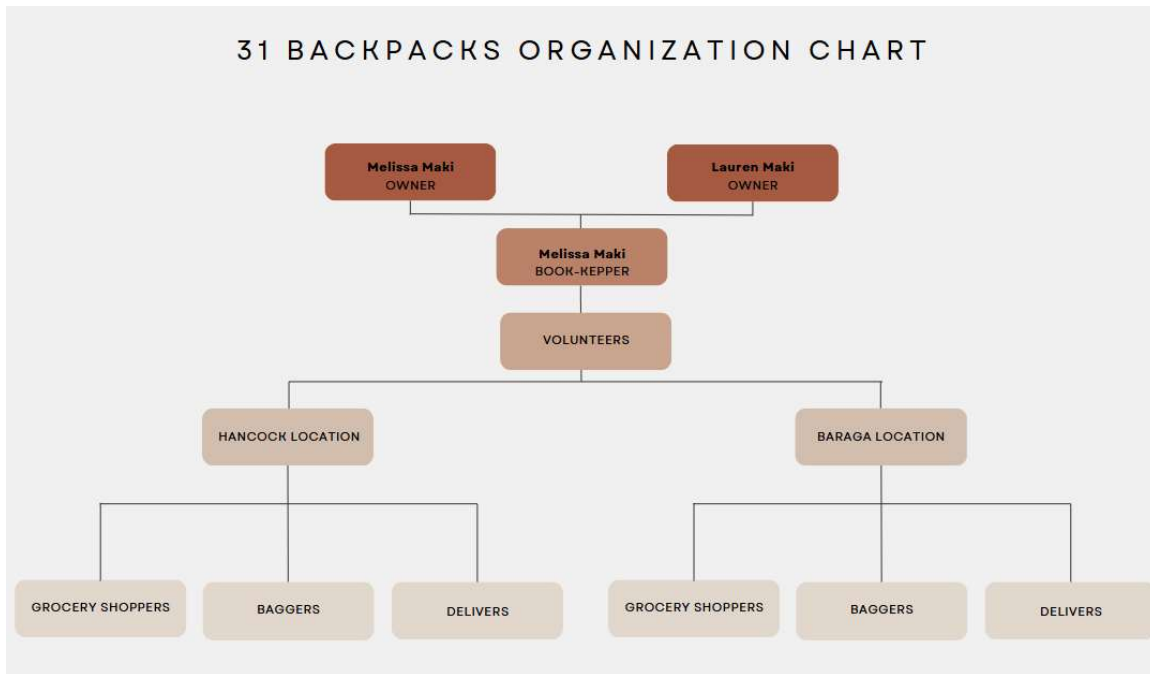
31 BACKPACKS ORGANIZATION CHART

Melissa Maki
OWNER

Lauren Maki
OWNER

Melissa Maki
BOOK-KEPPER

VOLUNTEERS

HANCOCK LOCATION

BARAGA LOCATION

GROCERY SHOPPERS

BAGGERS

DELIVERS

GROCERY SHOPPERS

BAGGERS

DELIVERS